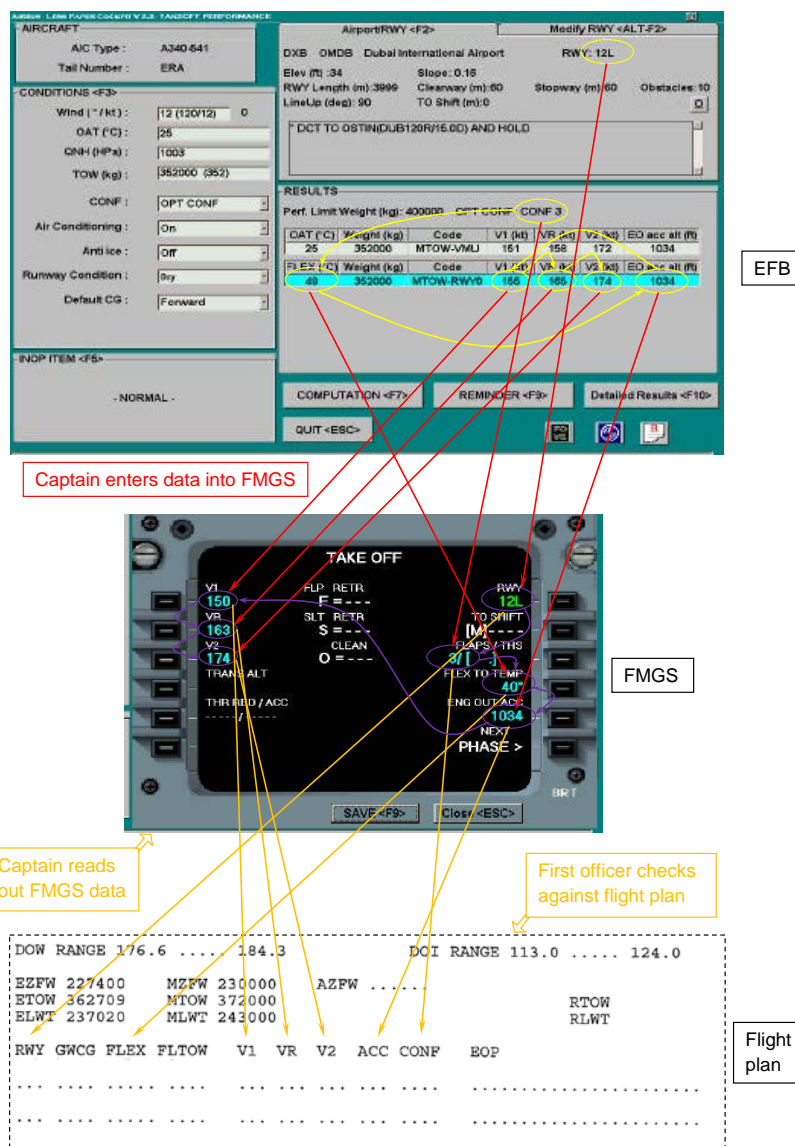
Airbus LESS PAPER COCKPIT V2.3 TAKEOFF PERFORMANCE

AIRCRAFT
A/C Type : A340-541
Tail Number : ERA

CONDITIONS <F3>
Wind ( ° / kt ) : 12 (120/12) 0
OAT (°C) : 25
QNH (HPa) : 1003
TOW (kg) : 352000 (352)
CONF : OPT CONF
Air Conditioning : On
Anti ice : Off
Runway Condition : Dry
Default CG : Forward

INOP ITEM <F5>
- NORMAL -

Airport/RWY <F2>
Modify RWY <ALT-F2>
DXB OMDB Dubai International Airport RWY: 12L
Elev (ft) :34 Slope: 0.16
RWY Length (m):3999 Clearway (m):60 Stopway (m):60 Obstacles:10
LineUp (deg): 90 TO Shift (m):0
* DCT TO OSTIN(DUB120R/15.0D) AND HOLD

RESULTS
Perf. Limit Weight (kg): 400000 OPT CONF CONF 3

| OAT (°C) | Weight (kg) | Code | V1 (kt) | VR (kt) | V2 (kt) | EO acc alt (ft) |
|---|---|---|---|---|---|---|
| 25 | 352000 | MTOW-VMU | 151 | 158 | 172 | 1034 |
| FLEX (°C) | Weight (kg) | Code | V1 (kt) | VR (kt) | V2 (kt) | EO acc alt (ft) |
| 40 | 352000 | MTOW-RWY0 | 155 | 165 | 174 | 1034 |

COMPUTATION <F7>
REMINDER <F9>
Detailed Results <F10>
QUIT <ESC>

EFB

Captain enters data into FMGS

TAKE OFF
V1 150
FLP RETR F = - - -
RWY 12L
VR 163
SLT RETR S = - - -
TO SHIFT [M] - - - -
V2 174
CLEAN O = - - -
FLAPS / THS 3/ [ ]
TRANS ALT
FLEX TO TEMP 40°
THR RED / ACC - - - - - / - - - - -
ENG OUT ACC 1034
NEXT PHASE >
BRT
SAVE <F9>
Close <ESC>

FMGS

Captain reads out FMGS data

First officer checks against flight plan

DOW RANGE 176.6 ..... 184.3 DOI RANGE 113.0 ..... 124.0

EZFW 227400 MZFW 230000 AZFW ......
ETOW 362709 MTOW 372000 RTOW
ELWT 237020 MLWT 243000 RLWT

RWY GWCG FLEX FLTOW V1 VR V2 ACC CONF EOP
... .... ..... .... ... ... ... ... .... ......................
... .... ..... .... ... ... ... ... .... ......................

Flight plan